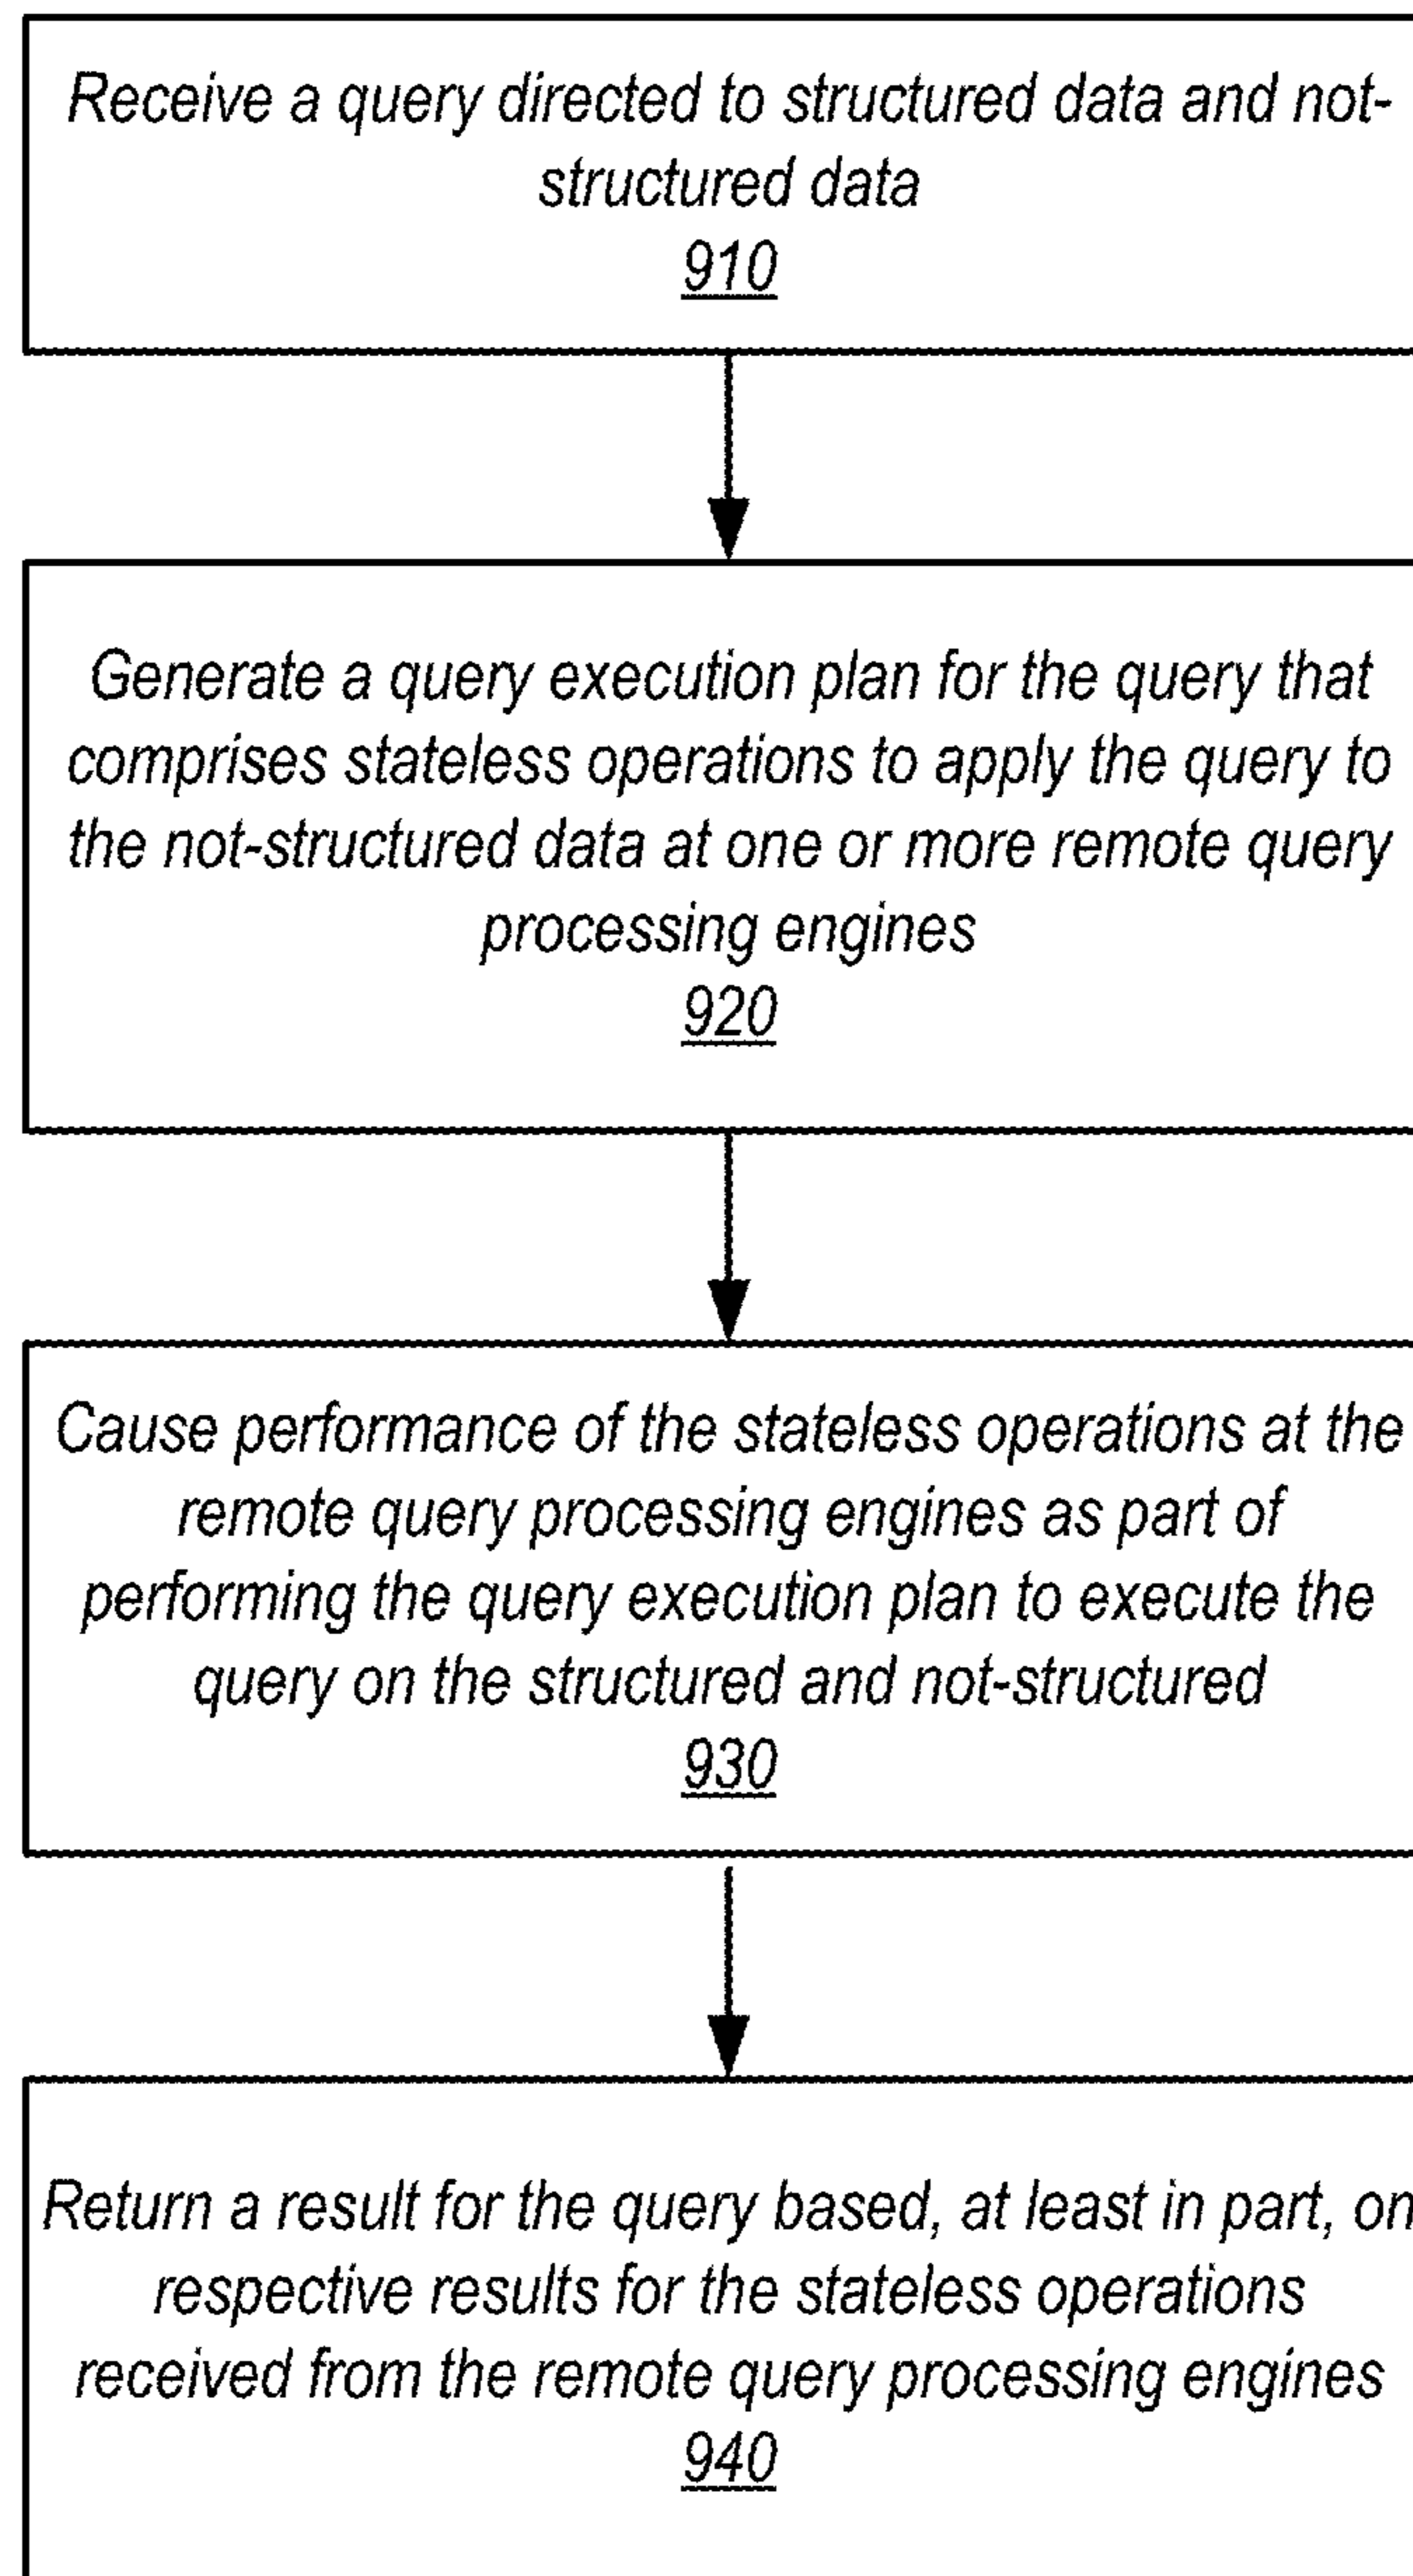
Receive a query directed to structured data and not-structured data
910

Generate a query execution plan for the query that comprises stateless operations to apply the query to the not-structured data at one or more remote query processing engines
920

Cause performance of the stateless operations at the remote query processing engines as part of performing the query execution plan to execute the query on the structured and not-structured
930

Return a result for the query based, at least in part, on respective results for the stateless operations received from the remote query processing engines
940